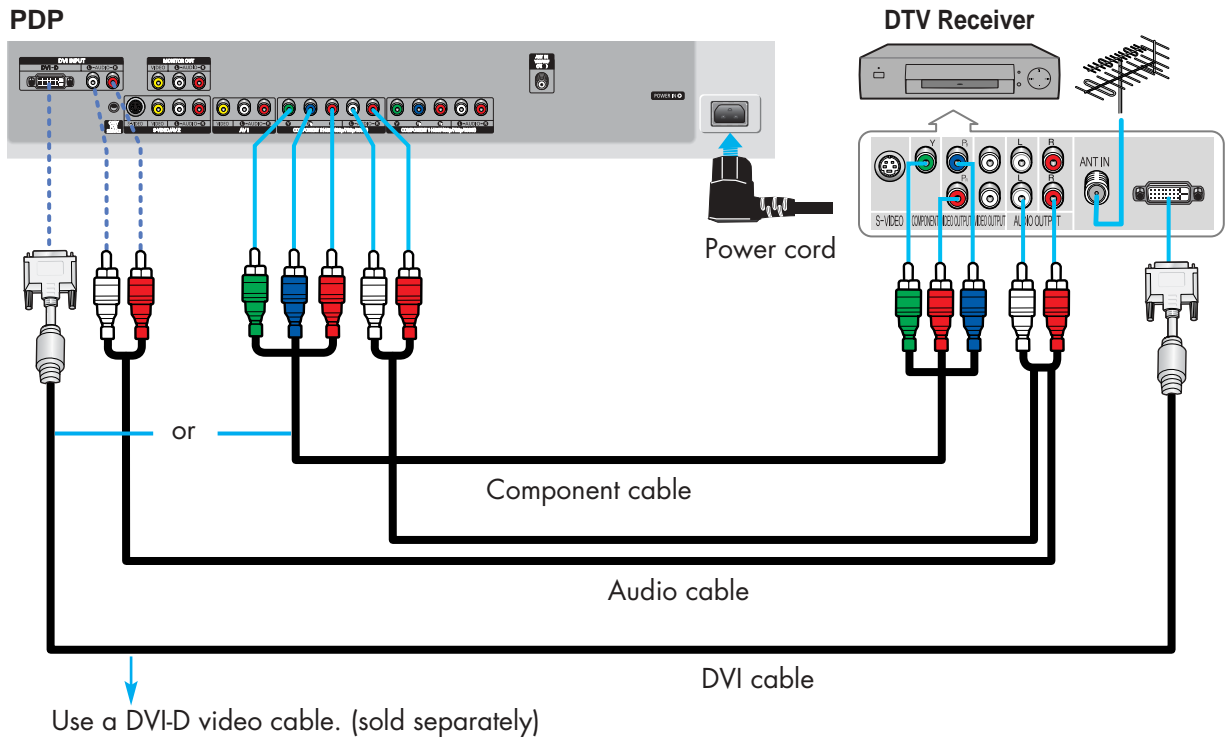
PDP

DTV Receiver

DVI INPUT

MONITOR OUT

POWER IN

Power cord

Y

B

R

L

R

L

R

ANT IN

S-VIDEO

COMPONENT VIDEO OUTPUT

VIDEO OUTPUT

AUDIO OUTPUT

or

Component cable

Audio cable

DVI cable

Use a DVI-D video cable. (sold separately)